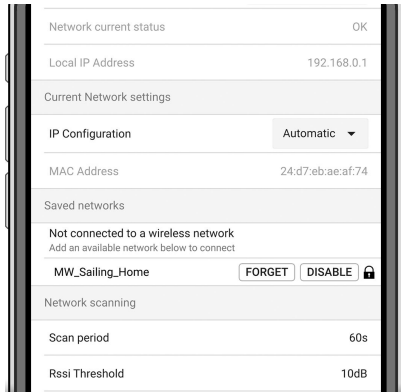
Network current status
OK

Local IP Address
192.168.0.1

Current Network settings

IP Configuration
Automatic

MAC Address
24:d7:eb:ae:af:74

Saved networks

Not connected to a wireless network
Add an available network below to connect

MW_Sailing_Home
FORGET
DISABLE

Network scanning

Scan period
60s

Rssi Threshold
10dB